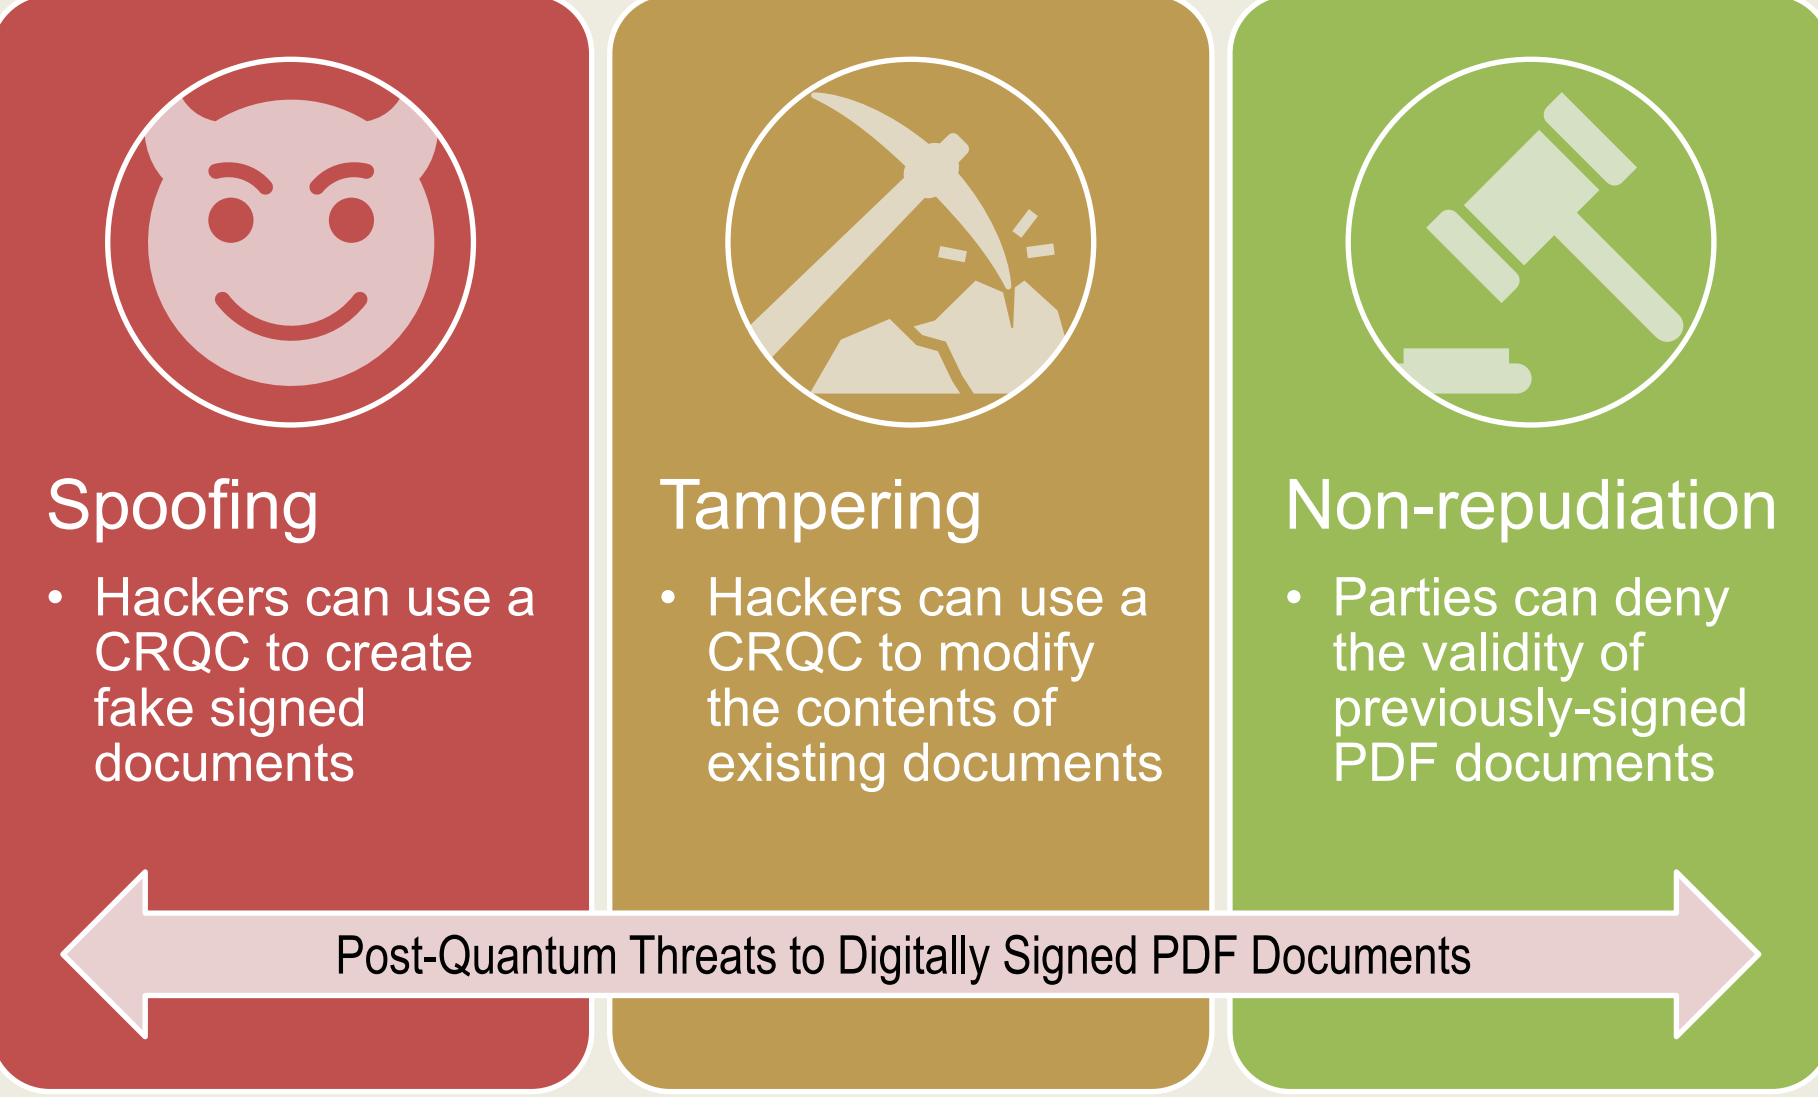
Spoofing

• Hackers can use a CRQC to create fake signed documents

Tampering

• Hackers can use a CRQC to modify the contents of existing documents

Non-repudiation

• Parties can deny the validity of previously-signed PDF documents

Post-Quantum Threats to Digitally Signed PDF Documents